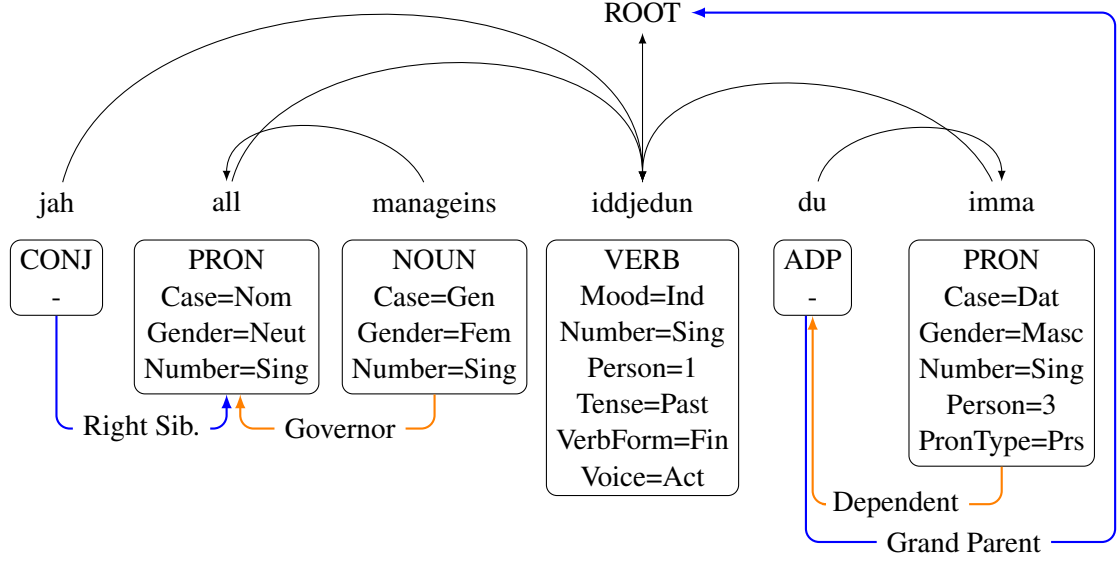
ROOT

jah all manageins iddjedun du imma

CONJ
-

PRON
Case=Nom
Gender=Neut
Number=Sing

NOUN
Case=Gen
Gender=Fem
Number=Sing

VERB
Mood=Ind
Number=Sing
Person=1
Tense=Past
VerbForm=Fin
Voice=Act

ADP
-

PRON
Case=Dat
Gender=Masc
Number=Sing
Person=3
PronType=Prs

Right Sib.
Governor
Dependent
Grand Parent